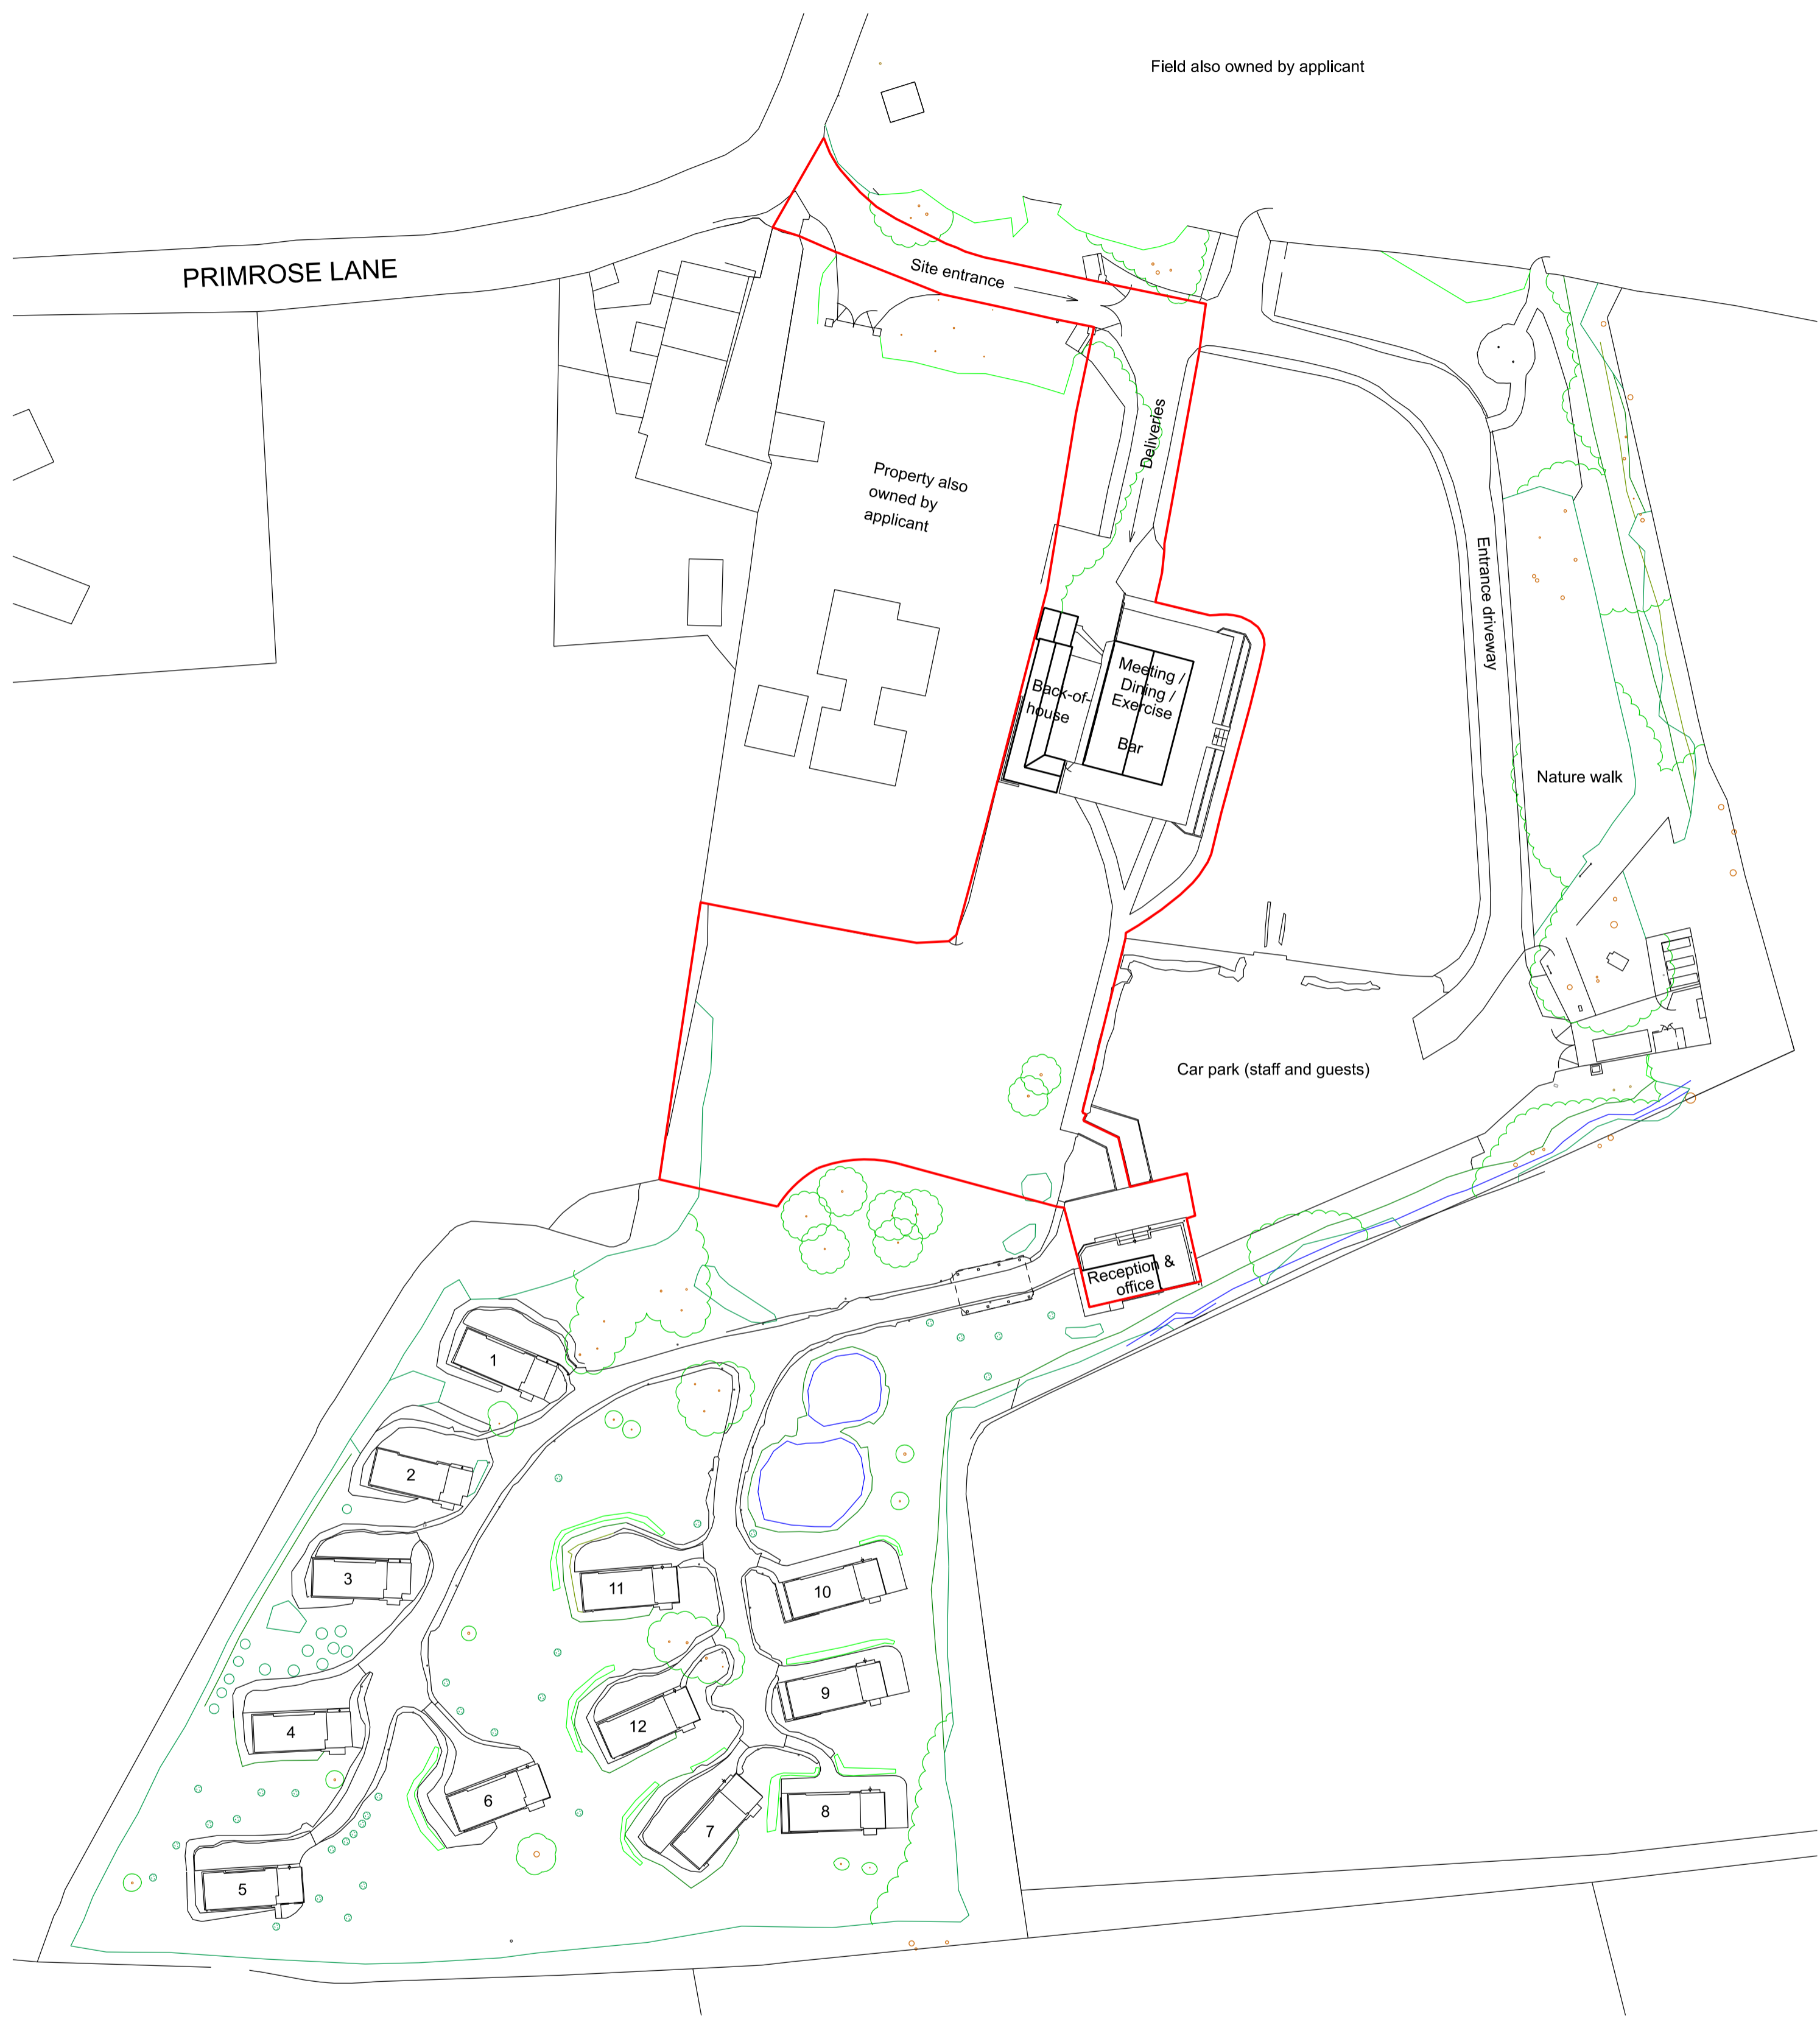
Field also owned by applicant

PRIMROSE LANE

Site entrance

Deliveries

Property also owned by applicant

Entrance driveway

Back-of-house

Meeting / Dining / Exercise

Bar

Nature walk

Car park (staff and guests)

Reception & office

1

2

3

4

5

6

7

8

9

10

11

12